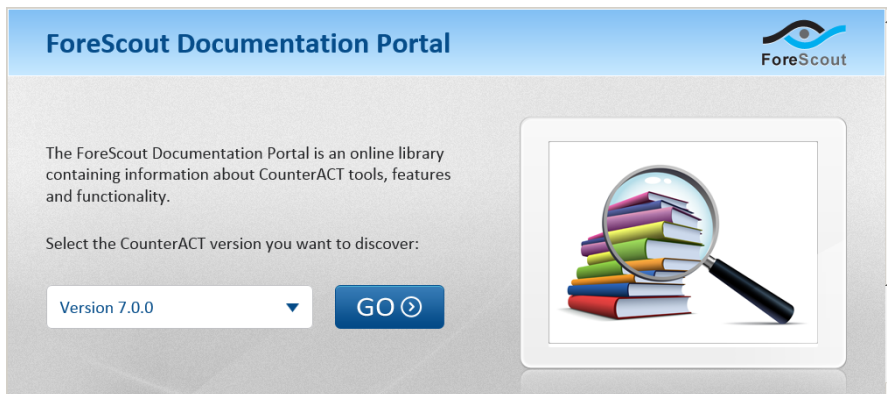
ForeScout Documentation Portal

ForeScout

The ForeScout Documentation Portal is an online library containing information about CounterACT tools, features and functionality.

Select the CounterACT version you want to discover:

Version 7.0.0

GO